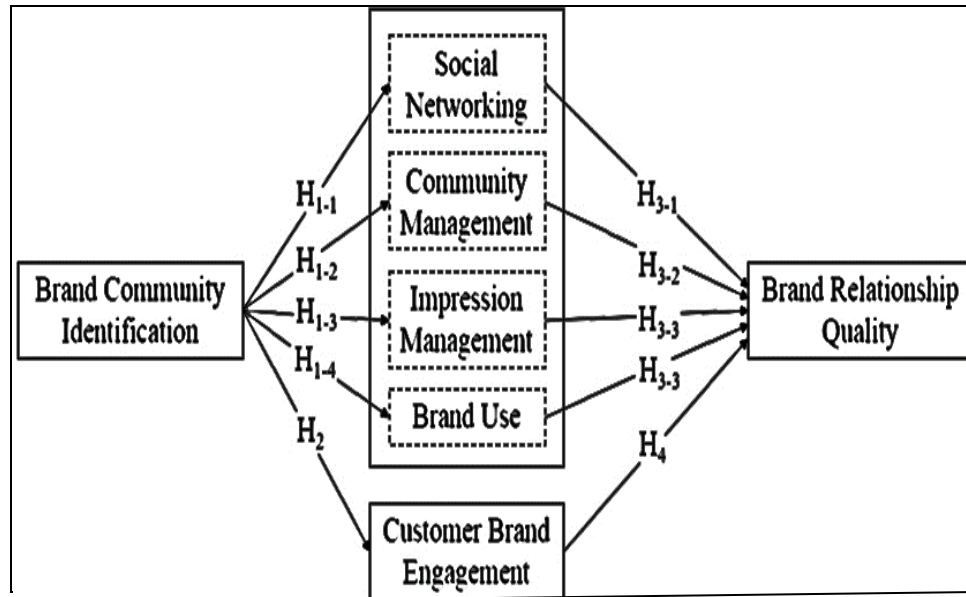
Brand Community Identification

$H_{1-1}$

$H_{1-2}$

$H_{1-3}$

$H_{1-4}$

$H_2$

Social Networking

Community Management

Impression Management

Brand Use

Customer Brand Engagement

$H_{3-1}$

$H_{3-2}$

$H_{3-3}$

$H_{3-3}$

$H_4$

Brand Relationship Quality